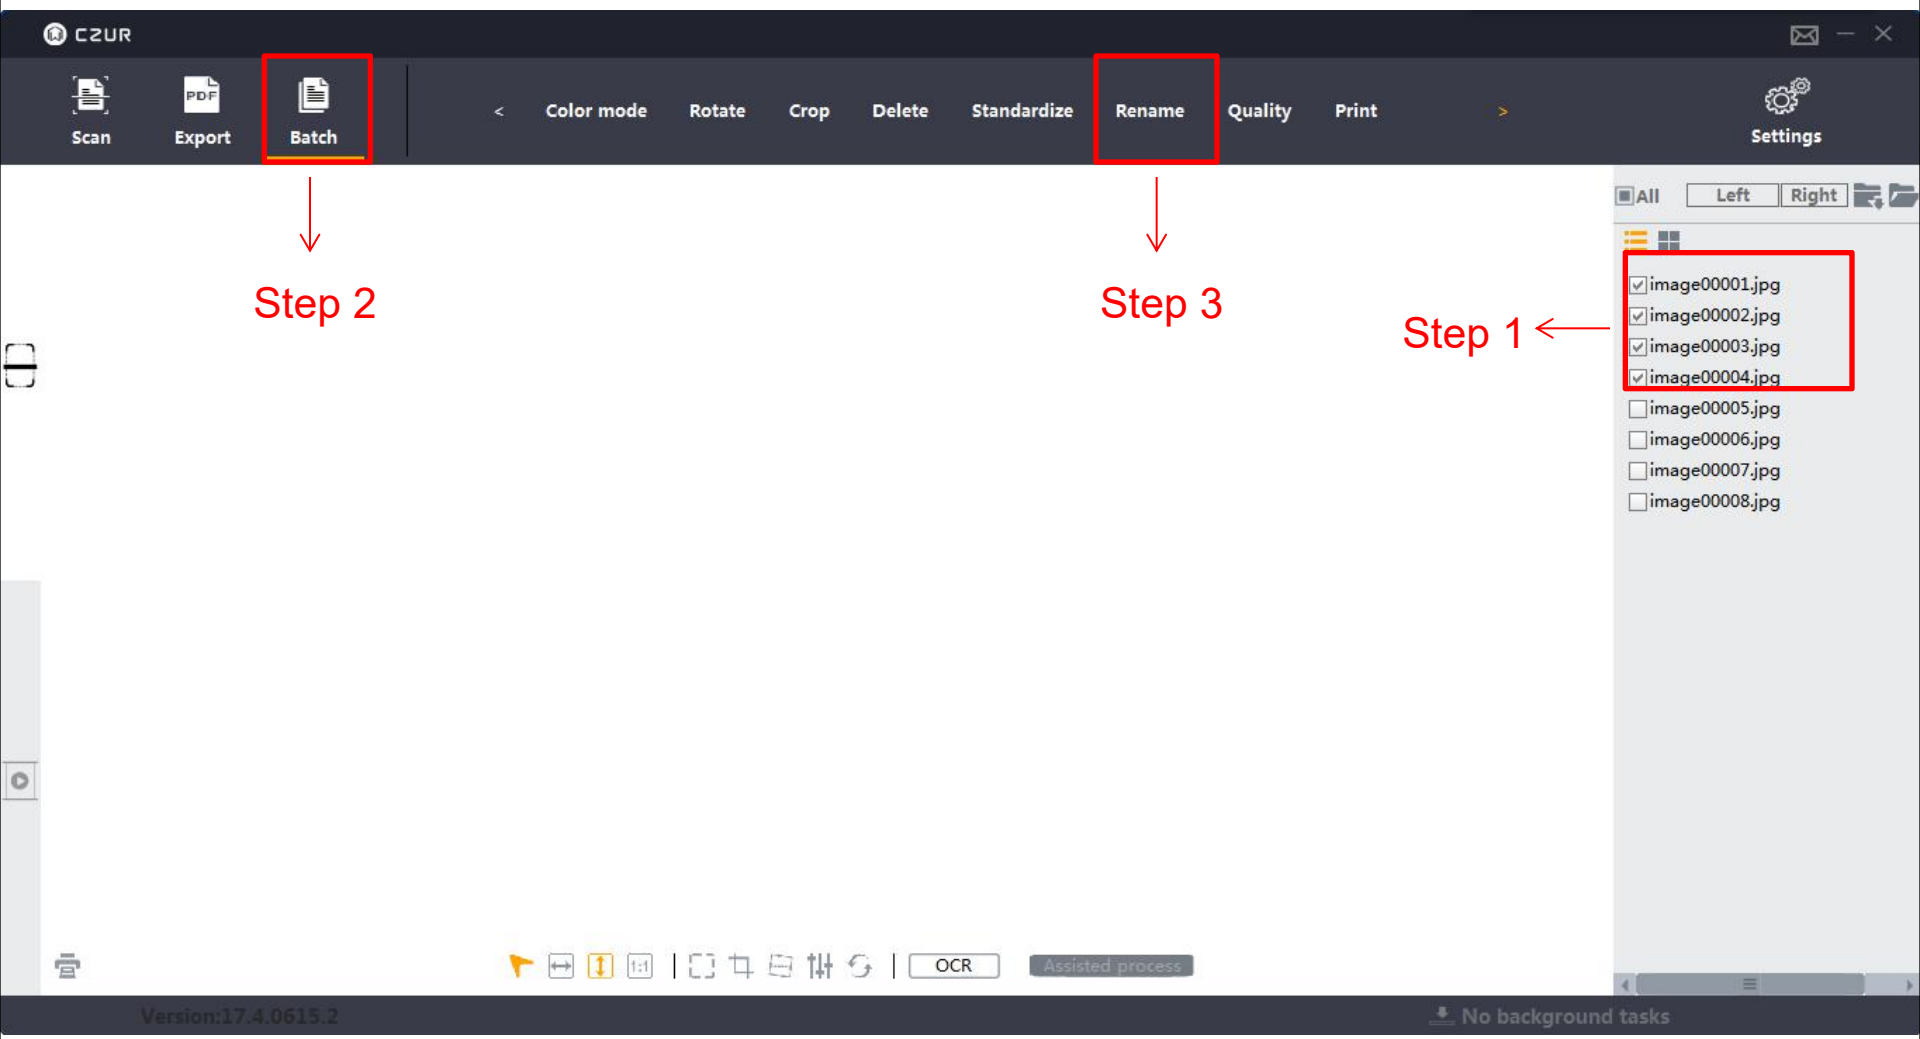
CZUR

Scan
PDF
Export
Batch

<
Color mode
Rotate
Crop
Delete
Standardize
Rename
Quality
Print
>

Settings

Step 2

Step 3

Step 1

All
Left
Right

image00001.jpg
image00002.jpg
image00003.jpg
image00004.jpg
image00005.jpg
image00006.jpg
image00007.jpg
image00008.jpg

1:1
OCR
Assisted process

Version:17.4.0615.2
No background tasks